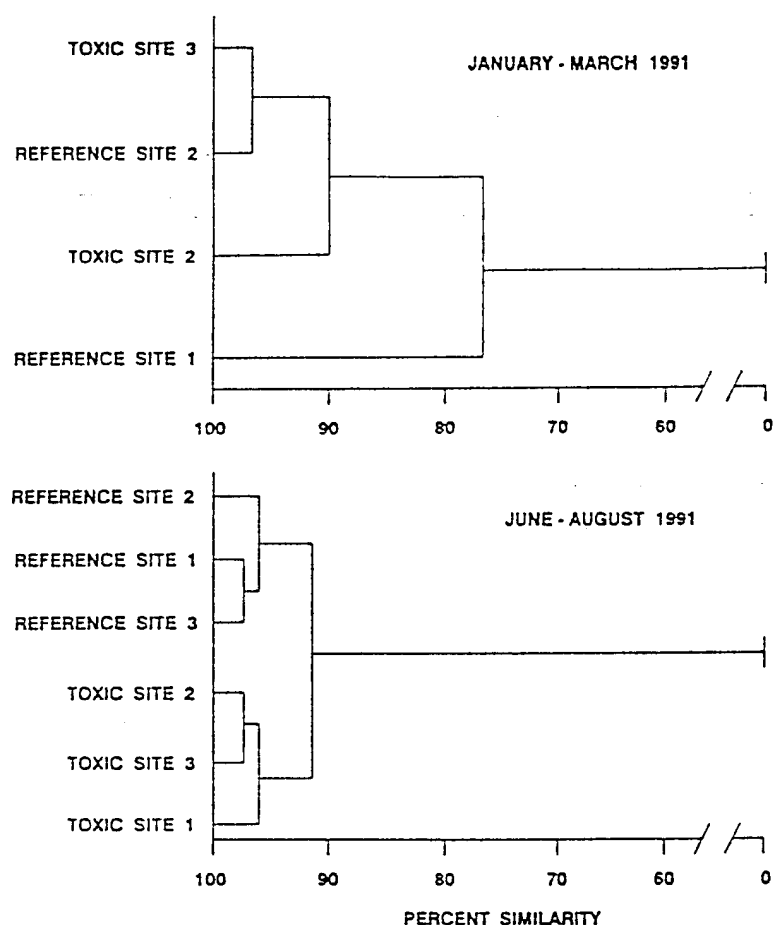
TOXIC SITE 3

JANUARY - MARCH 1991

REFERENCE SITE 2

TOXIC SITE 2

REFERENCE SITE 1

100 90 80 70 60 0

REFERENCE SITE 2

JUNE - AUGUST 1991

REFERENCE SITE 1

REFERENCE SITE 3

TOXIC SITE 2

TOXIC SITE 3

TOXIC SITE 1

100 90 80 70 60 0

PERCENT SIMILARITY